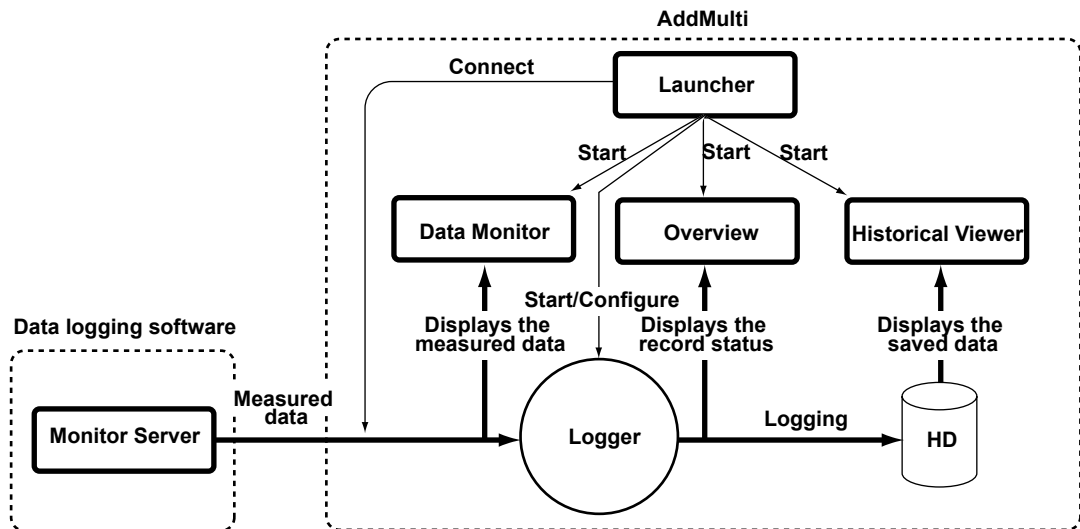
AddMulti

Connect

Launcher

Start

Start

Start

Data Monitor

Overview

Historical Viewer

Start/Configure

Data logging software

Displays the measured data

Displays the record status

Displays the saved data

Measured data

Monitor Server

Logger

Logging

HD